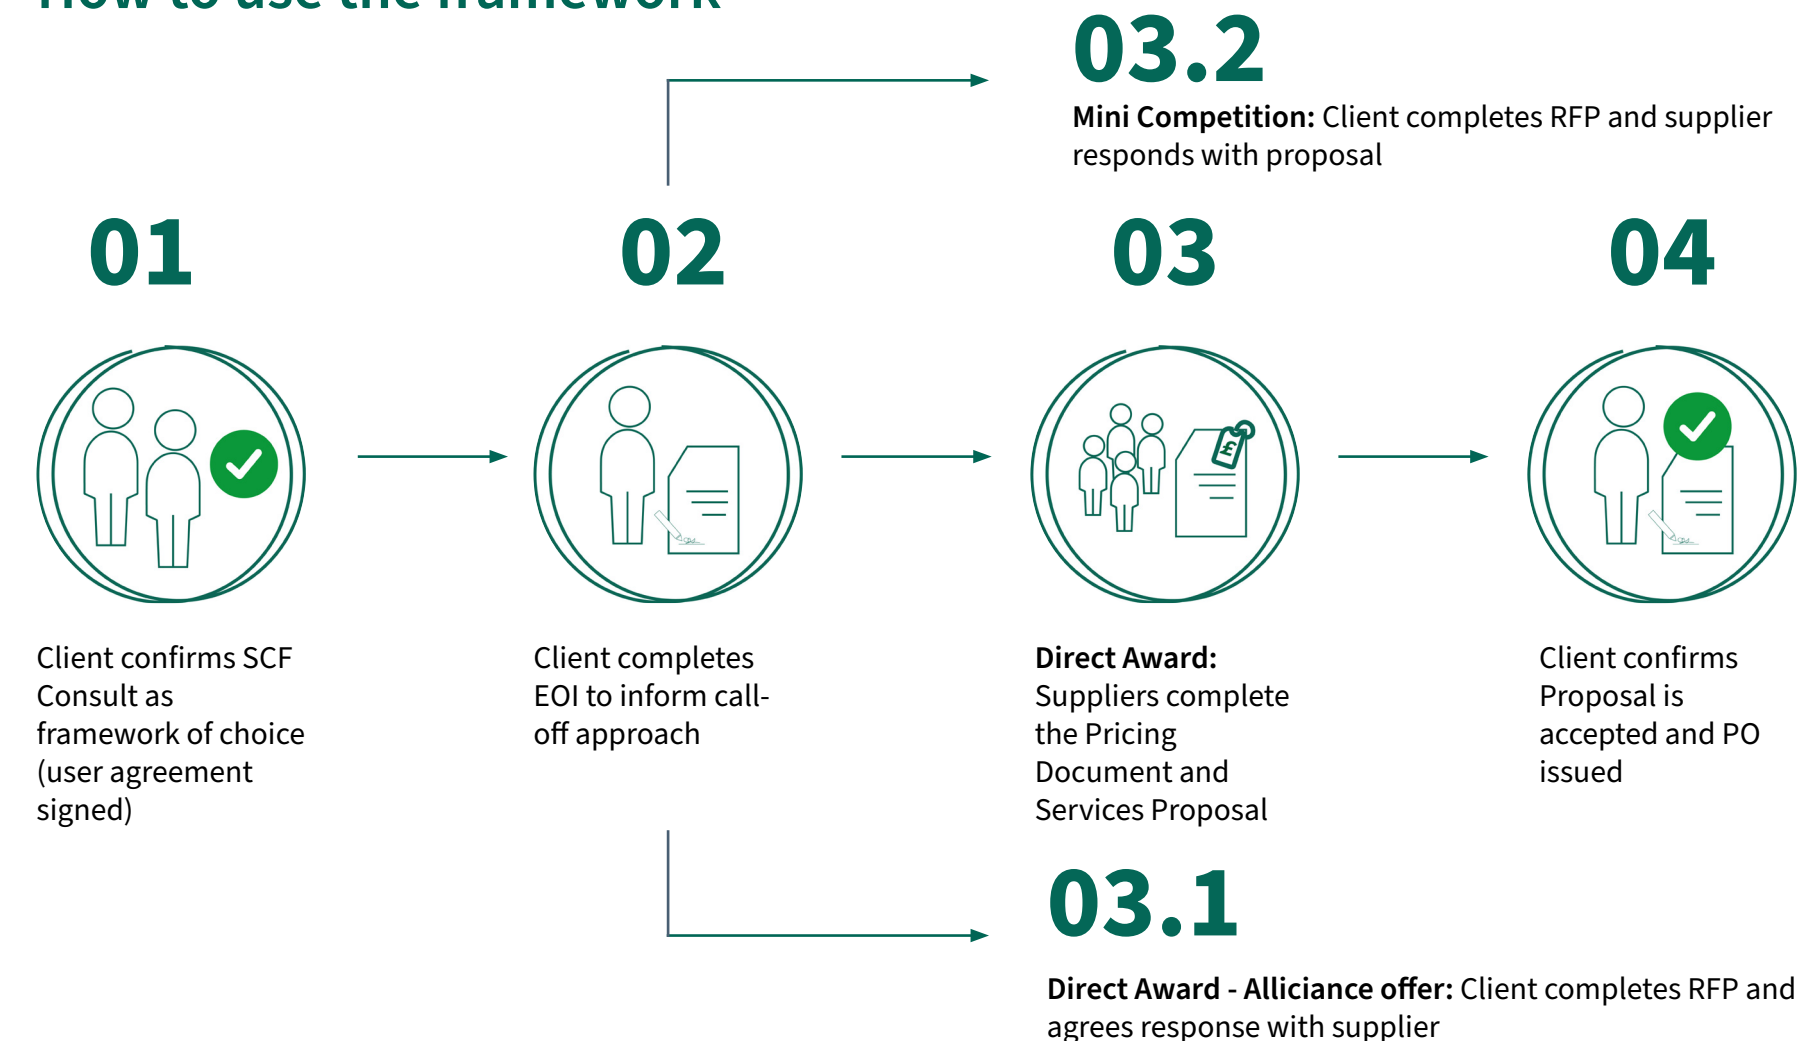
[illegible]

03.2

**Mini Competition:** Client completes RFP and supplier responds with proposal

01

Client confirms SCF Consult as framework of choice (user agreement signed)

02

Client completes EOI to inform call-off approach

03

**Direct Award:** Suppliers complete the Pricing Document and Services Proposal

04

Client confirms Proposal is accepted and PO issued

£

03.1

**Direct Award - Alliciance offer:** Client completes RFP and agrees response with supplier